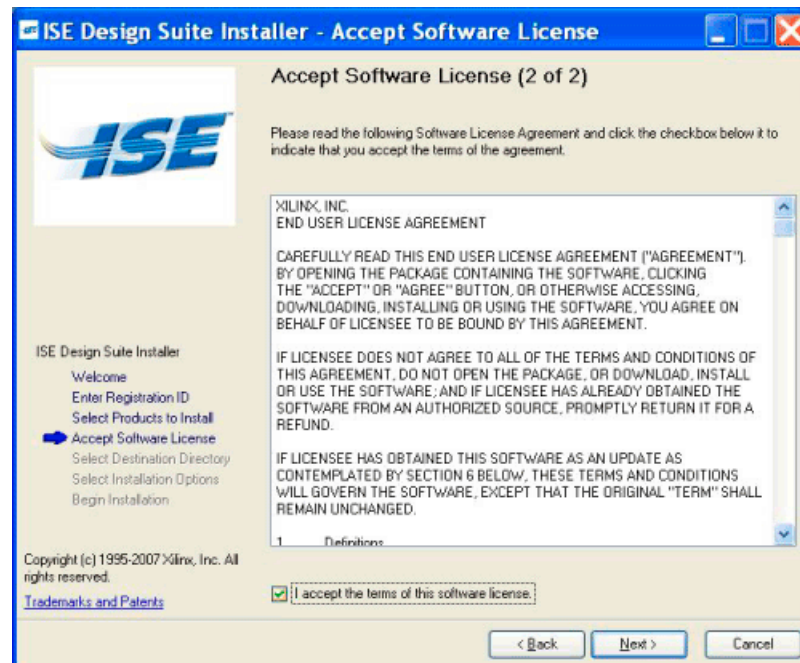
ISE Design Suite Installer - Accept Software License

ISE

Accept Software License (2 of 2)

Please read the following Software License Agreement and click the checkbox below it to indicate that you accept the terms of the agreement.

XILINX, INC.
END USER LICENSE AGREEMENT

CAREFULLY READ THIS END USER LICENSE AGREEMENT ("AGREEMENT"). BY OPENING THE PACKAGE CONTAINING THE SOFTWARE, CLICKING THE "ACCEPT" OR "AGREE" BUTTON, OR OTHERWISE ACCESSING, DOWNLOADING, INSTALLING OR USING THE SOFTWARE, YOU AGREE ON BEHALF OF LICENSEE TO BE BOUND BY THIS AGREEMENT.

IF LICENSEE DOES NOT AGREE TO ALL OF THE TERMS AND CONDITIONS OF THIS AGREEMENT, DO NOT OPEN THE PACKAGE, OR DOWNLOAD, INSTALL OR USE THE SOFTWARE; AND IF LICENSEE HAS ALREADY OBTAINED THE SOFTWARE FROM AN AUTHORIZED SOURCE, PROMPTLY RETURN IT FOR A REFUND.

IF LICENSEE HAS OBTAINED THIS SOFTWARE AS AN UPDATE AS CONTEMPLATED BY SECTION 6 BELOW, THESE TERMS AND CONDITIONS WILL GOVERN THE SOFTWARE, EXCEPT THAT THE ORIGINAL "TERM" SHALL REMAIN UNCHANGED.

1. Definitions

ISE Design Suite Installer
Welcome
Enter Registration ID
Select Products to Install
Accept Software License
Select Destination Directory
Select Installation Options
Begin Installation

Copyright (c) 1995-2007 Xilinx, Inc. All rights reserved.

Trademarks and Patents

I accept the terms of this software license.

< Back
Next >
Cancel